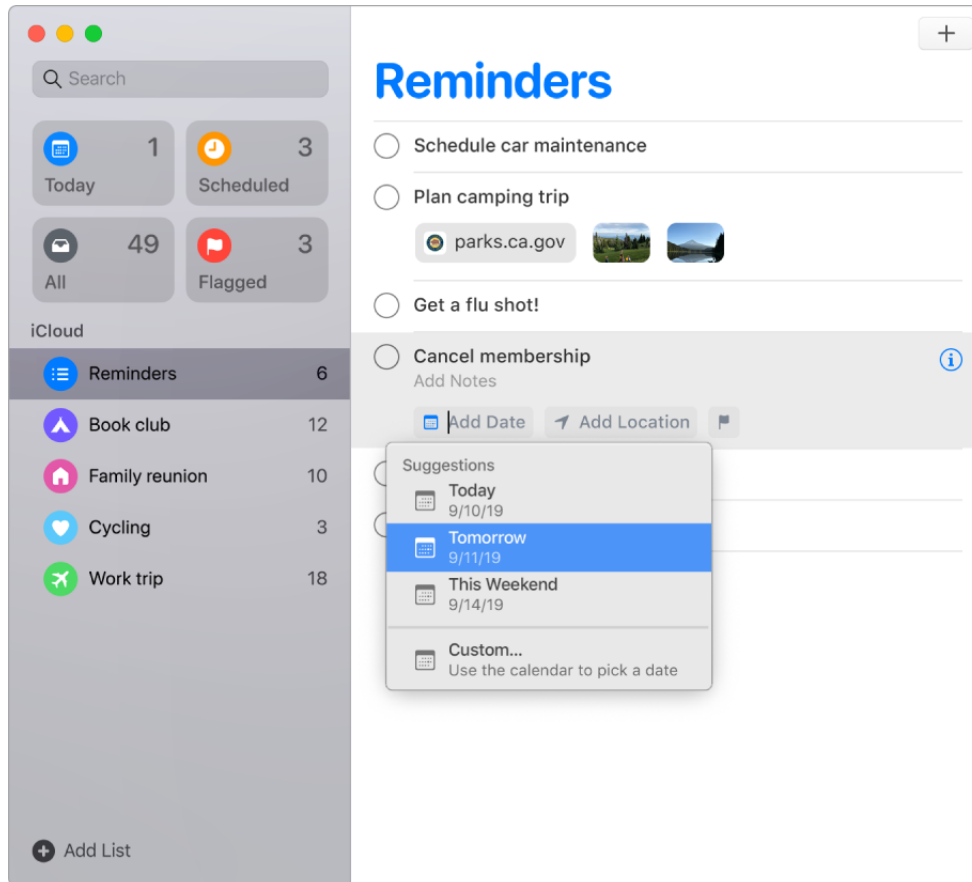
Search

1
Today

3
Scheduled

49
All

3
Flagged

iCloud

Reminders 6
Book club 12
Family reunion 10
Cycling 3
Work trip 18

Add List

+

Reminders

Schedule car maintenance

Plan camping trip

parks.ca.gov

Get a flu shot!

Cancel membership

Add Notes

Add Date

Add Location

Suggestions

Today
9/10/19

Tomorrow
9/11/19

This Weekend
9/14/19

Custom...
Use the calendar to pick a date